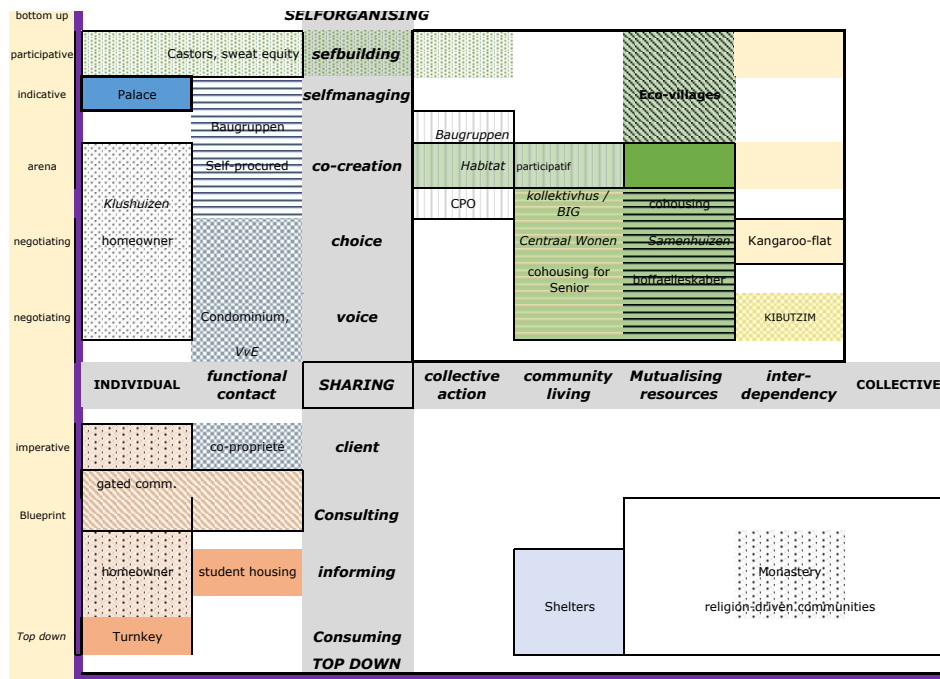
bottom up
SELFORGANISING
participative
Castors, sweat equity
sefbuilding
indicative
Palace
selfmanaging
Eco-villages
Baugruppen
Baugruppen
arena
Self-procured
co-creation
Habitat
participatif
Klushuizen
CPO
kollektivhus / BIG
cohousing
negotiating
homeowner
choice
Centraal Wonen
Samenhuizen
Kangaroo-flat
cohousing for Senior
boffaelleskaber
negotiating
Condominium,
VvE
voice
KIBUTZIM

| INDIVIDUAL | functional contact | SHARING | collective action | community living | Mutualising resources | inter-dependency | COLLECTIVE |
|---|---|---|---|---|---|---|---|

imperative
co-proprieté
client
gated comm.
Blueprint
Consulting
homeowner
student housing
informing
Shelters
Monastery
religion-driven communities
Top down
Turnkey
Consuming
TOP DOWN